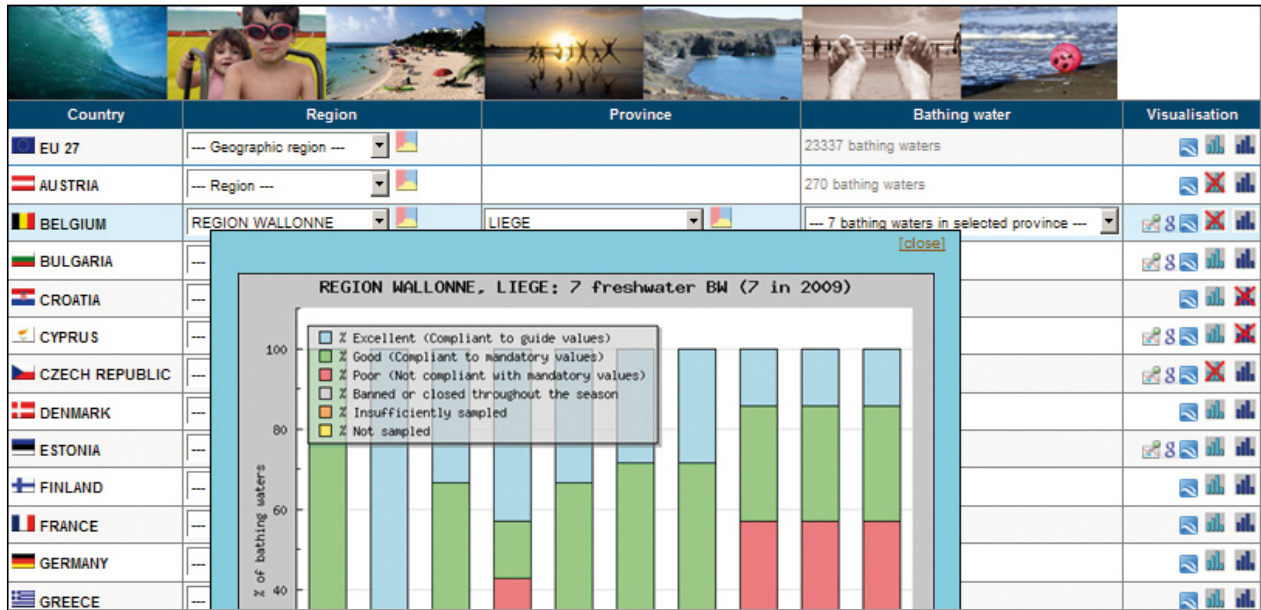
| Country | Region | Province | Bathing water | Visualisation |
|---|---|---|---|---|
| EU 27 | --- Geographic region --- | | 23337 bathing waters | |
| AUSTRIA | --- Region --- | | 270 bathing waters | |
| BELGIUM | REGION WALLONNE | LIEGE | --- 7 bathing waters in selected province --- | 8 |
| BULGARIA | | | | 8 |
| CROATIA | --- | | | |
| CYPRUS | --- | | | 8 |
| CZECH REPUBLIC | --- | | | 8 |
| DENMARK | --- | | | |
| ESTONIA | --- | | | 8 |
| FINLAND | --- | | | |
| FRANCE | --- | | | |
| GERMANY | --- | | | |
| GREECE | --- | | | |

[close]

REGION WALLONNE, LIEGE: 7 freshwater BW (7 in 2009)

% Excellent (Compliant to guide values)
% Good (Compliant to mandatory values)
% Poor (Not compliant with mandatory values)
% Banned or closed throughout the season
% Insufficiently sampled
% Not sampled

100
80
60
40

% of bathing waters